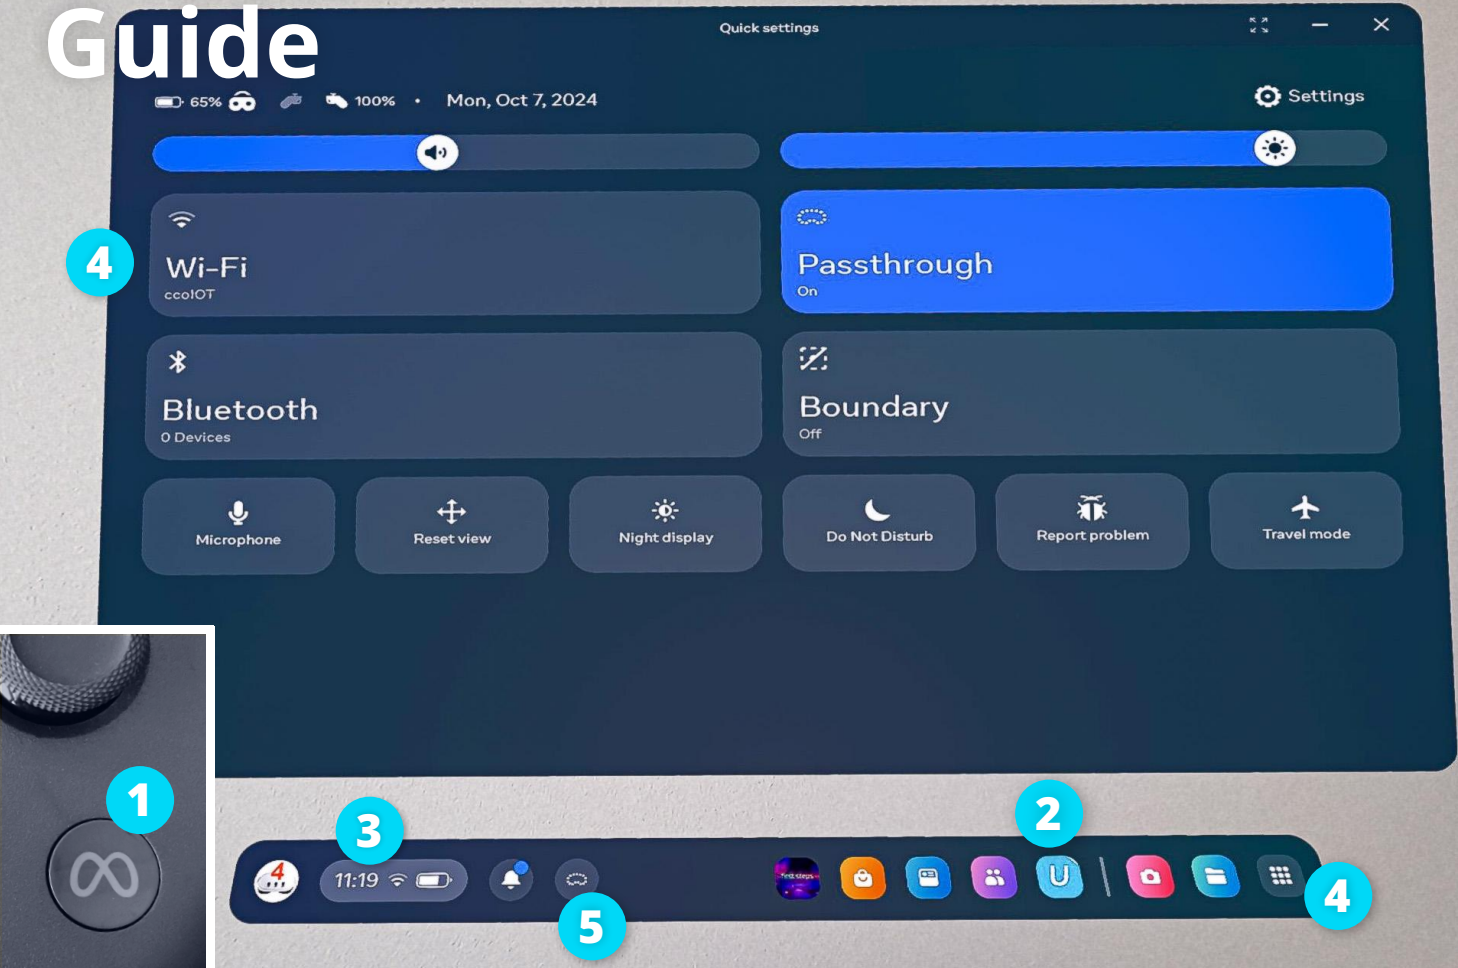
Guide

Quick settings

65% 100% • Mon, Oct 7, 2024

Settings

4

Wi-Fi
ccoIOT

Passthrough
On

Bluetooth
0 Devices

Boundary
Off

Microphone

Reset view

Night display

Do Not Disturb

Report problem

Travel mode

1

3

2

11:19

4

5